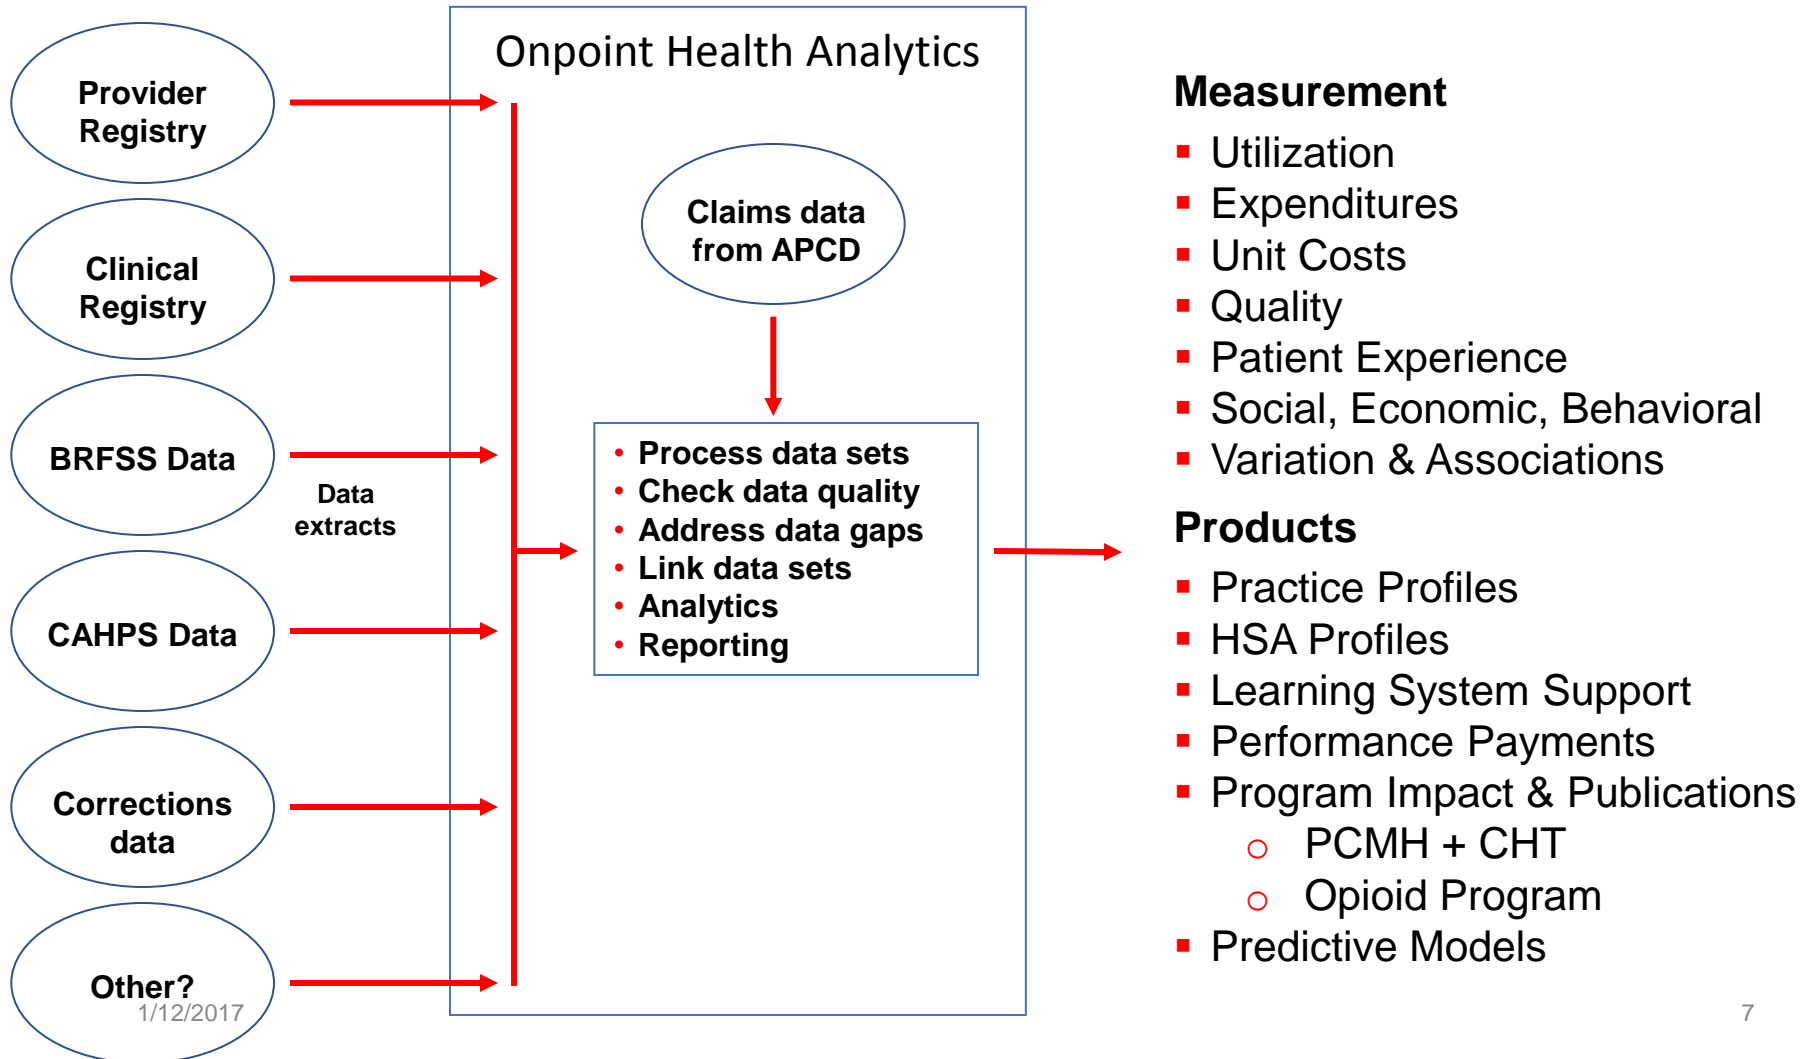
Provider Registry

Clinical Registry

BRFSS Data

CAHPS Data

Corrections data

Other?

Data extracts

Onpoint Health Analytics

Claims data from APCD

- Process data sets
- Check data quality
- Address data gaps
- Link data sets
- Analytics
- Reporting

Measurement
- Utilization
- Expenditures
- Unit Costs
- Quality
- Patient Experience
- Social, Economic, Behavioral
- Variation & Associations

Products
- Practice Profiles
- HSA Profiles
- Learning System Support
- Performance Payments
- Program Impact & Publications
  - PCMH + CHT
  - Opioid Program
- Predictive Models

1/12/2017

7